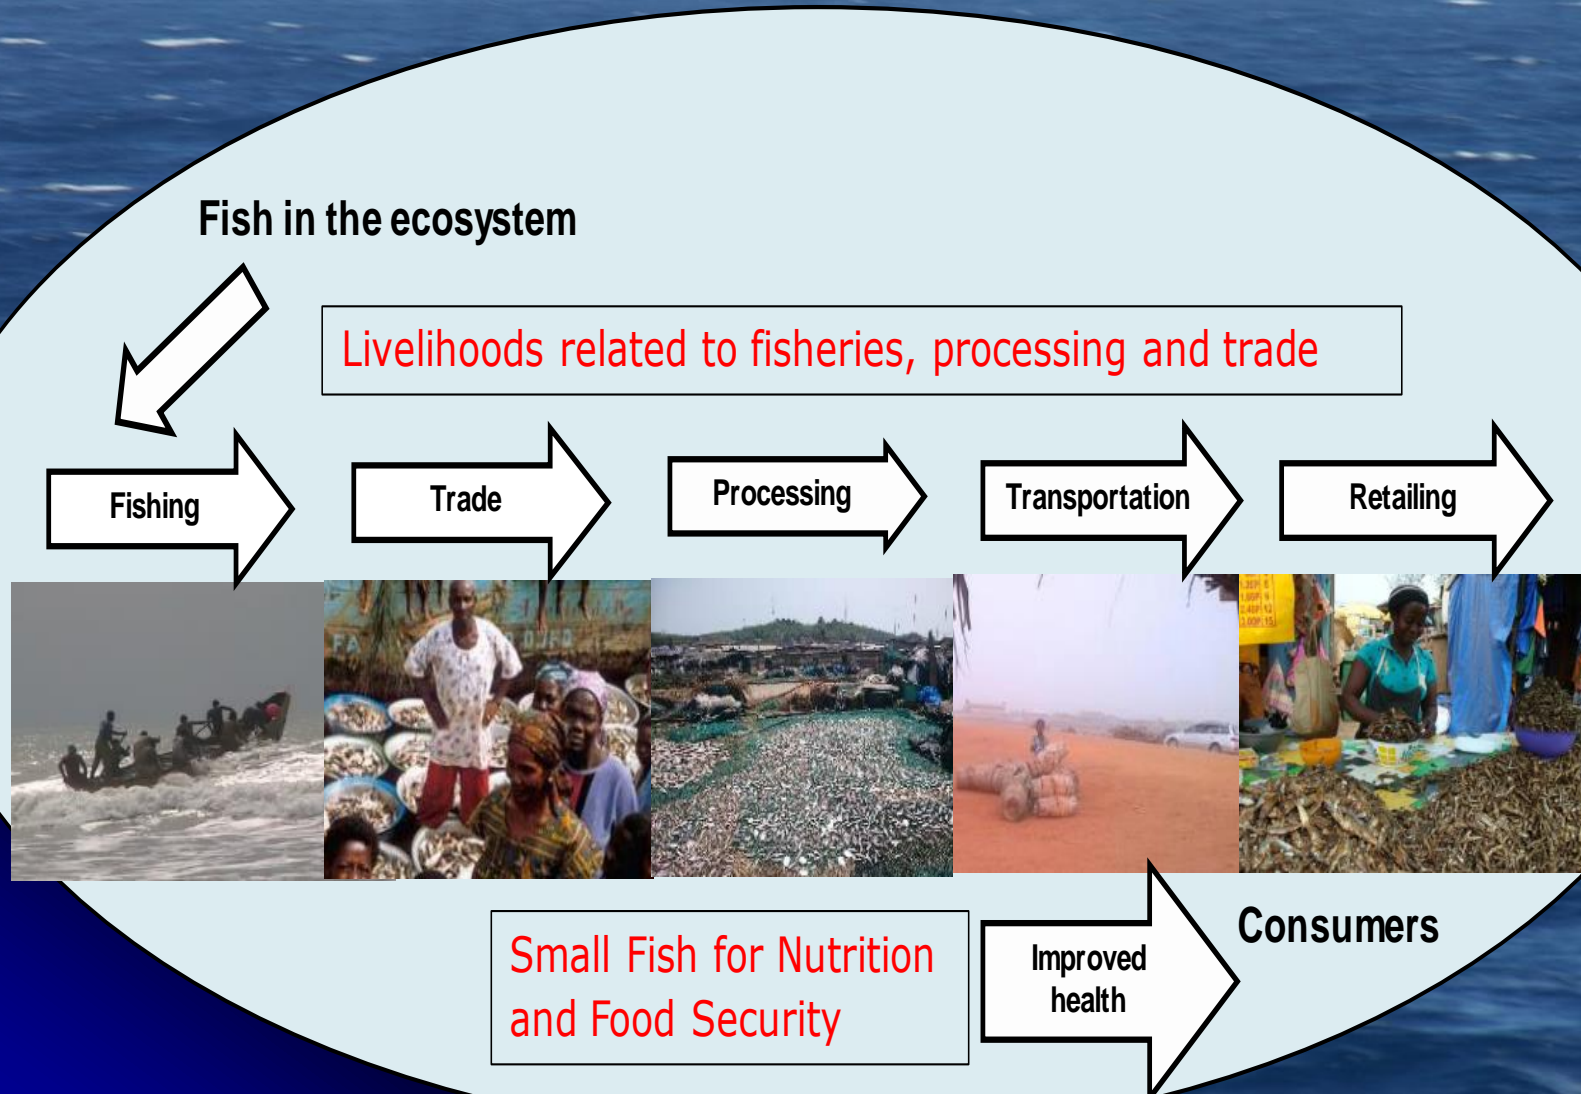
Fish in the ecosystem

Livelihoods related to fisheries, processing and trade

Fishing

Trade

Processing

Transportation

Retailing

Small Fish for Nutrition and Food Security

Improved health

Consumers